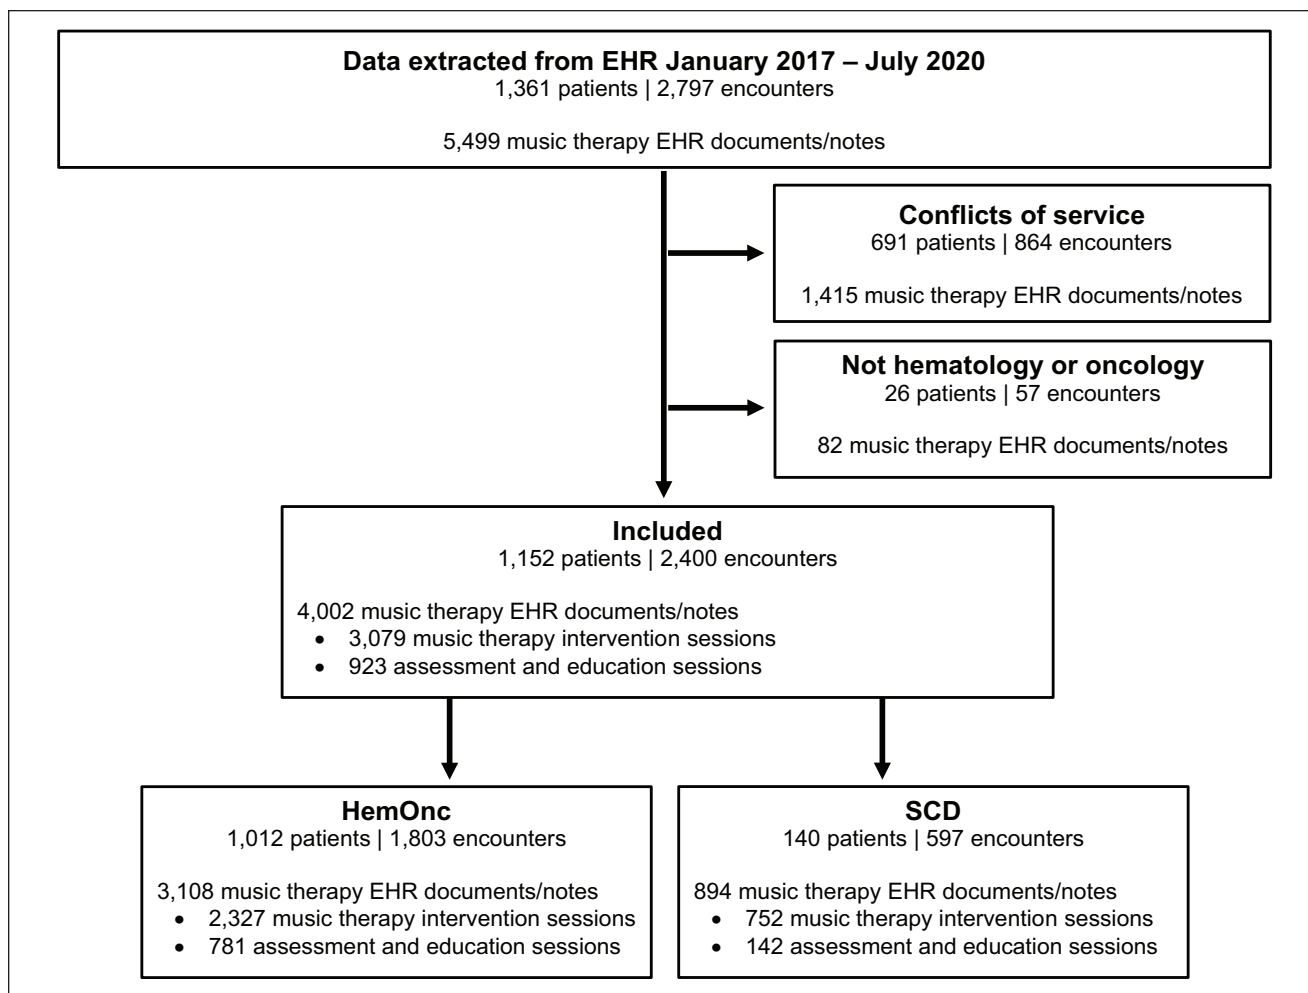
**Data extracted from EHR January 2017 – July 2020**
1,361 patients | 2,797 encounters

5,499 music therapy EHR documents/notes

**Conflicts of service**
691 patients | 864 encounters

1,415 music therapy EHR documents/notes

**Not hematology or oncology**
26 patients | 57 encounters

82 music therapy EHR documents/notes

**Included**
1,152 patients | 2,400 encounters

4,002 music therapy EHR documents/notes
- 3,079 music therapy intervention sessions
- 923 assessment and education sessions

**HemOnc**
1,012 patients | 1,803 encounters

3,108 music therapy EHR documents/notes
- 2,327 music therapy intervention sessions
- 781 assessment and education sessions

**SCD**
140 patients | 597 encounters

894 music therapy EHR documents/notes
- 752 music therapy intervention sessions
- 142 assessment and education sessions